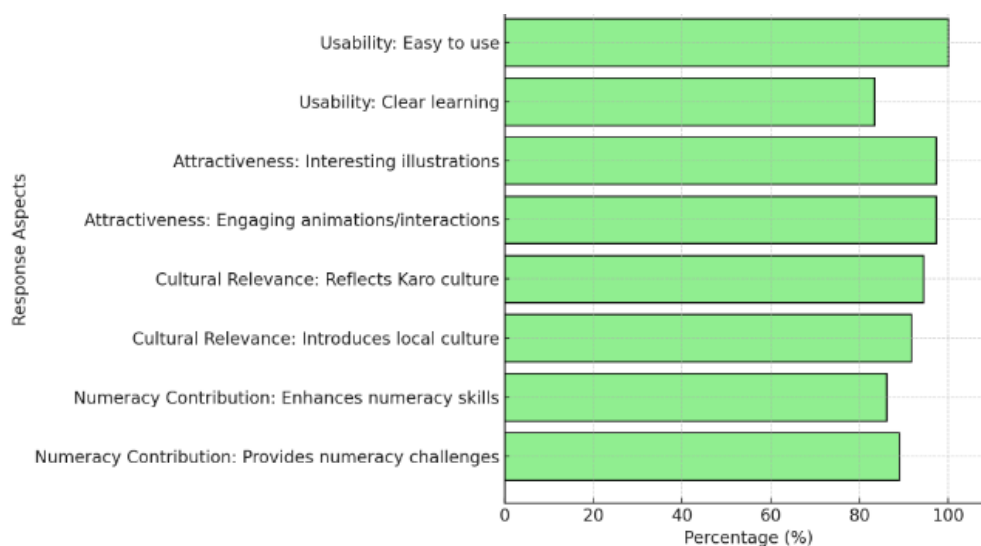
Response Aspects

Usability: Easy to use

Usability: Clear learning

Attractiveness: Interesting illustrations

Attractiveness: Engaging animations/interactions

Cultural Relevance: Reflects Karo culture

Cultural Relevance: Introduces local culture

Numeracy Contribution: Enhances numeracy skills

Numeracy Contribution: Provides numeracy challenges

0 20 40 60 80 100

Percentage (%)